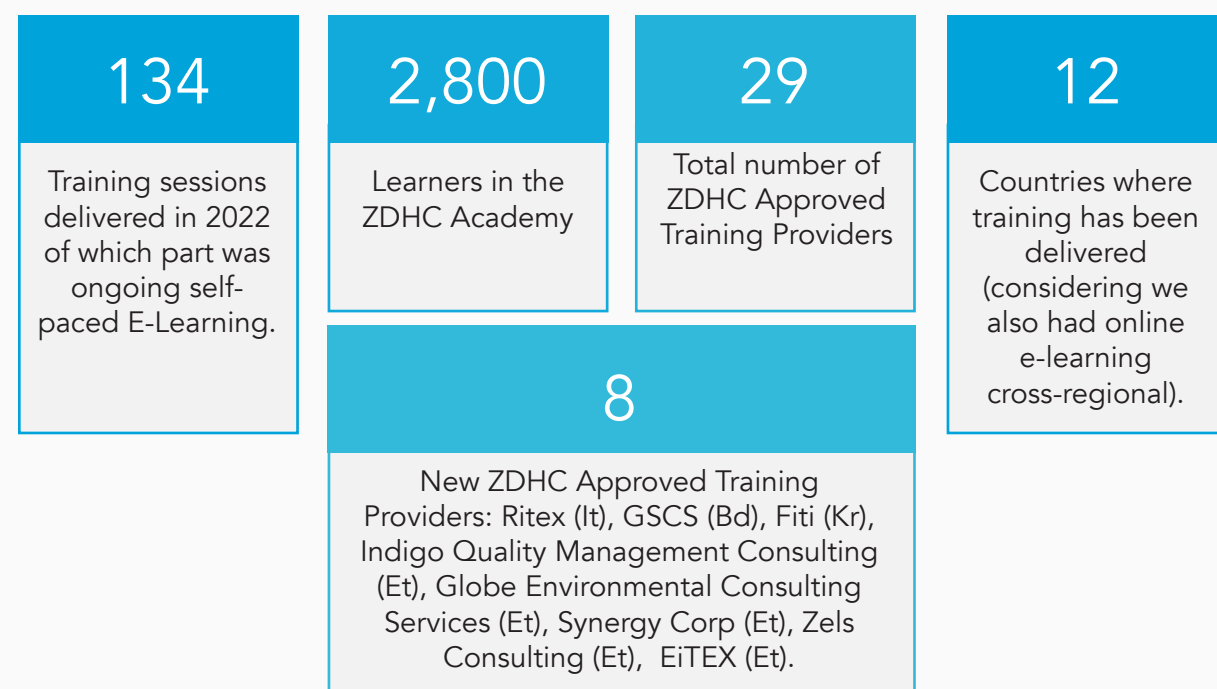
134

Training sessions delivered in 2022 of which part was ongoing self-paced E-Learning.

2,800

Learners in the ZDHC Academy

29

Total number of ZDHC Approved Training Providers

12

Countries where training has been delivered (considering we also had online e-learning cross-regional).

8

New ZDHC Approved Training Providers: Ritex (It), GSCS (Bd), Fiti (Kr), Indigo Quality Management Consulting (Et), Globe Environmental Consulting Services (Et), Synergy Corp (Et), Zels Consulting (Et), EiTEX (Et).